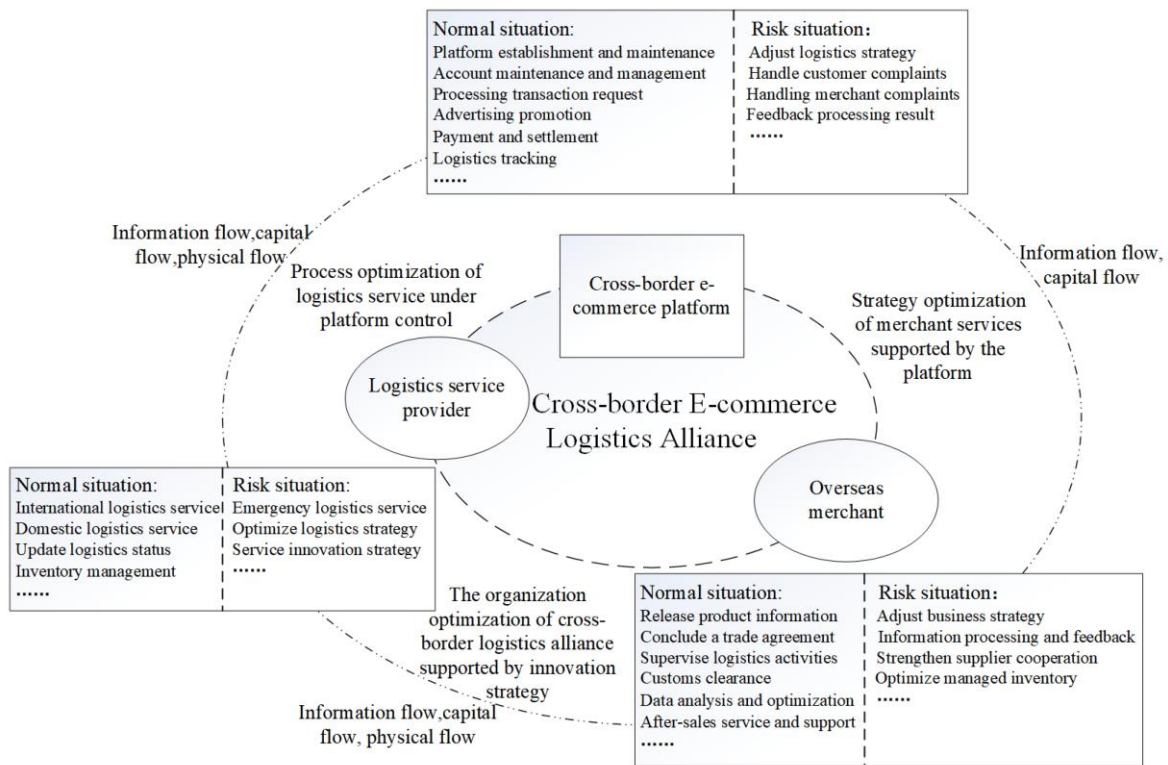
Normal situation:
Platform establishment and maintenance
Account maintenance and management
Processing transaction request
Advertising promotion
Payment and settlement
Logistics tracking
……

Risk situation：
Adjust logistics strategy
Handle customer complaints
Handling merchant complaints
Feedback processing result
……

Information flow,capital flow,physical flow

Process optimization of logistics service under platform control

Cross-border e-commerce platform

Information flow, capital flow

Strategy optimization of merchant services supported by the platform

Logistics service provider

Cross-border E-commerce Logistics Alliance

Overseas merchant

Normal situation:
International logistics service
Domestic logistics service
Update logistics status
Inventory management
……

Risk situation:
Emergency logistics service
Optimize logistics strategy
Service innovation strategy
……

The organization optimization of cross-border logistics alliance supported by innovation strategy

Information flow,capital flow, physical flow

Normal situation:
Release product information
Conclude a trade agreement
Supervise logistics activities
Customs clearance
Data analysis and optimization
After-sales service and support
……

Risk situation：
Adjust business strategy
Information processing and feedback
Strengthen supplier cooperation
Optimize managed inventory
……